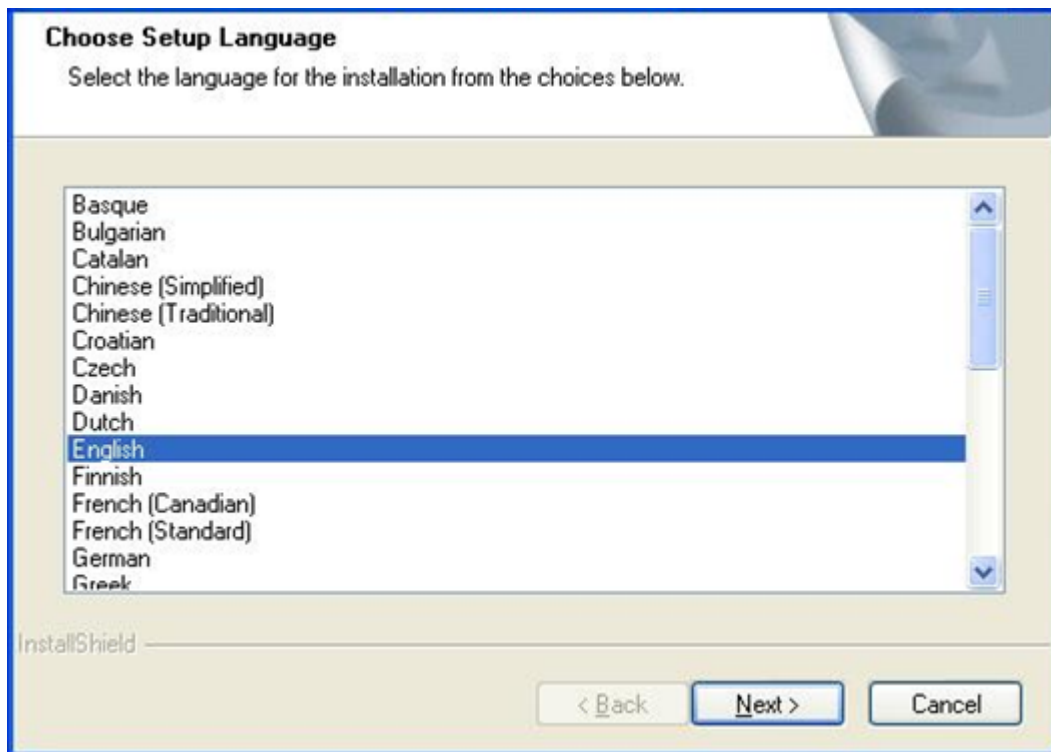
Choose Setup Language
Select the language for the installation from the choices below.

Basque
Bulgarian
Catalan
Chinese (Simplified)
Chinese (Traditional)
Croatian
Czech
Danish
Dutch
English
Finnish
French (Canadian)
French (Standard)
German
Greek

InstallShield

< Back
Next >
Cancel